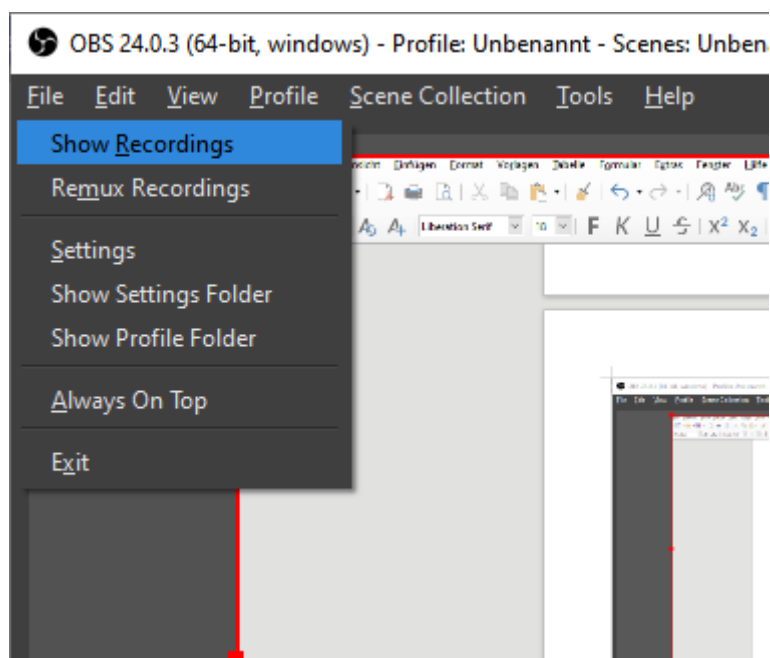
OBS 24.0.3 (64-bit, windows) - Profile: Unbenannt - Scenes: Unbena

File Edit View Profile Scene Collection Tools Help

Show Recordings
Remux Recordings

Settings
Show Settings Folder
Show Profile Folder

Always On Top

Exit

nsicht Einfügen Format Vorlagen Tabelle Formular Extras Fenster Hilfe

Liberation Serif 10 F K U S X² X₂

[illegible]